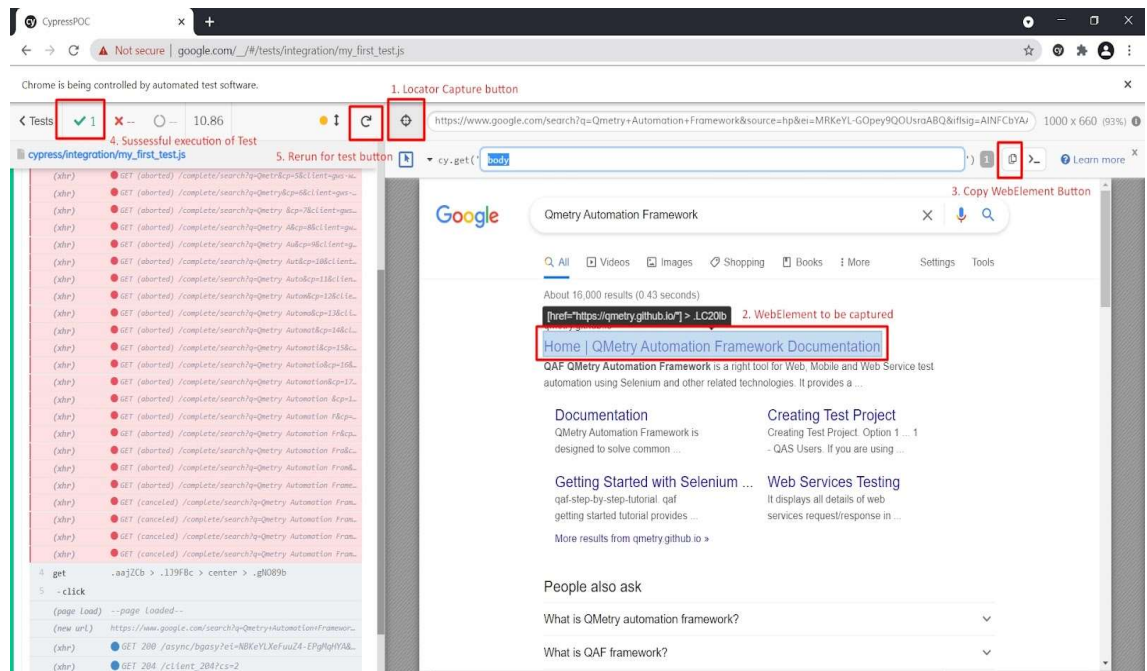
CypressPOC

Not secure | google.com/__/#/tests/integration/my_first_test.js

Chrome is being controlled by automated test software.

1. Locator Capture button

< Tests ✓ 1 ✗ -- ○ -- 10.86

4. Sussessful execution of Test

cypress/integration/my_first_test.js

5. Rerun for test button

https://www.google.com/search?q=Qmetry+Automation+Framework&source=hp&ei=MRKeYL-GOpey9QOUsraABQ&iflsig=AINFCbYA/ 1000 x 660 (93%)

cy.get(' body ') 1 Learn more

3. Copy WebElement Button

(xhr) GET (aborted) /complete/search?q=Qmetr&cp=5&client=gws-w…
(xhr) GET (aborted) /complete/search?q=Qmetry&cp=6&client=gws-…
(xhr) GET (aborted) /complete/search?q=Qmetry &cp=7&client=gws…
(xhr) GET (aborted) /complete/search?q=Qmetry A&cp=8&client=gw…
(xhr) GET (aborted) /complete/search?q=Qmetry Au&cp=9&client=g…
(xhr) GET (aborted) /complete/search?q=Qmetry Aut&cp=10&client…
(xhr) GET (aborted) /complete/search?q=Qmetry Auto&cp=11&clien…
(xhr) GET (aborted) /complete/search?q=Qmetry Autom&cp=12&clie…
(xhr) GET (aborted) /complete/search?q=Qmetry Automa&cp=13&cli…
(xhr) GET (aborted) /complete/search?q=Qmetry Automat&cp=14&ci…
(xhr) GET (aborted) /complete/search?q=Qmetry Automati&cp=15&c…
(xhr) GET (aborted) /complete/search?q=Qmetry Automatio&cp=16&…
(xhr) GET (aborted) /complete/search?q=Qmetry Automation&cp=17…
(xhr) GET (aborted) /complete/search?q=Qmetry Automation &cp=1…
(xhr) GET (aborted) /complete/search?q=Qmetry Automation F&cp=…
(xhr) GET (aborted) /complete/search?q=Qmetry Automation Fr&cp…
(xhr) GET (aborted) /complete/search?q=Qmetry Automation Fra&c…
(xhr) GET (aborted) /complete/search?q=Qmetry Automation Fram&…
(xhr) GET (aborted) /complete/search?q=Qmetry Automation Frame…
(xhr) GET (canceled) /complete/search?q=Qmetry Automation Fram…
(xhr) GET (canceled) /complete/search?q=Qmetry Automation Fram…
(xhr) GET (canceled) /complete/search?q=Qmetry Automation Fram…
(xhr) GET (canceled) /complete/search?q=Qmetry Automation Fram…
4 get .aajZCb > .139FBc > center > .gNO89b
5 -click
(page load) --page loaded--
(new url) https://www.google.com/search?q=Qmetry+Automation+Framewor…
(xhr) GET 200 /async/bgasy?ei=NBKeYLXeFuuZ4-EPgMqHYA&…
(xhr) GET 204 /client_204?cs=2

Google

Qmetry Automation Framework

All Videos Images Shopping Books More Settings Tools

About 16,000 results (0.43 seconds)

[href="https://qmetry.github.io/"] > .LC20lb

2. WebElement to be captured

Home | QMetry Automation Framework Documentation

QAF QMetry Automation Framework is a right tool for Web, Mobile and Web Service test automation using Selenium and other related technologies. It provides a ...

Documentation
QMetry Automation Framework is designed to solve common ...

Creating Test Project
Creating Test Project. Option 1 ... 1 - QAS Users. If you are using ...

Getting Started with Selenium ...
qaf-step-by-step-tutorial. qaf getting started tutorial provides ...

Web Services Testing
It displays all details of web services request/response in ...

More results from qmetry.github.io »

People also ask

What is QMetry automation framework?

What is QAF framework?